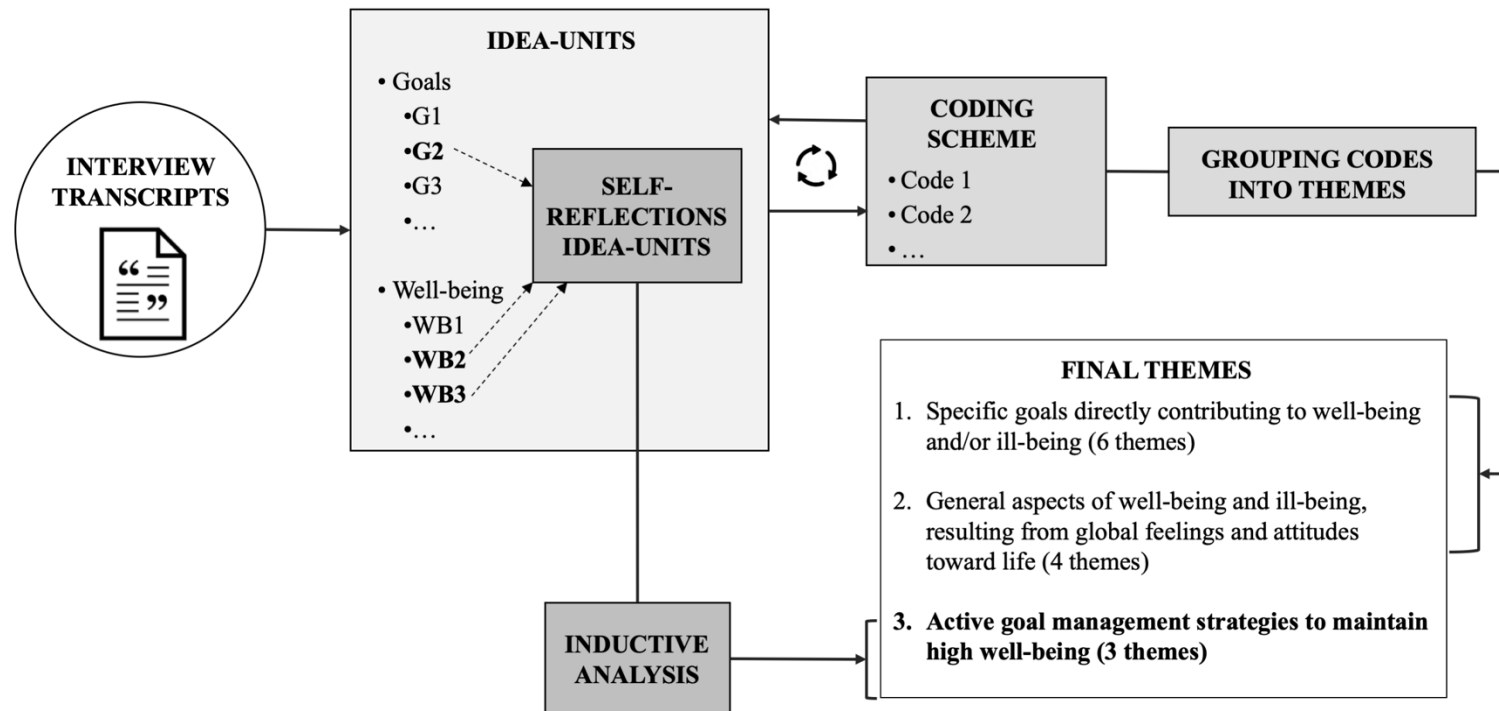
INTERVIEW TRANSCRIPTS

IDEA-UNITS

• Goals
•G1
•**G2**
•G3
•…

• Well-being
•WB1
•**WB2**
•**WB3**
•…

SELF-REFLECTIONS IDEA-UNITS

CODING SCHEME
• Code 1
• Code 2
• …

GROUPING CODES INTO THEMES

FINAL THEMES
1. Specific goals directly contributing to well-being and/or ill-being (6 themes)
2. General aspects of well-being and ill-being, resulting from global feelings and attitudes toward life (4 themes)
3. **Active goal management strategies to maintain high well-being (3 themes)**

INDUCTIVE ANALYSIS